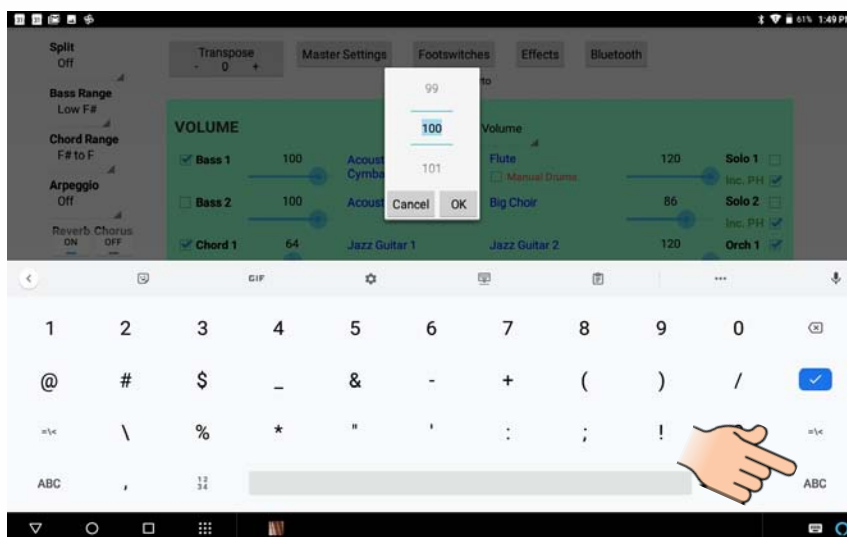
61% 1:49 PM

Split
Off

Bass Range
Low F#

Chord Range
F# to F

Arpeggio
Off

Reverb Chorus
ON OFF

Transpose
- 0 +

Master Settings

Footswitches

Effects

Bluetooth

to

99
100
101
Cancel OK

VOLUME

Volume

Bass 1 100 Acoust Cymba

Flute
Manual Drums
120

Solo 1
Inc. PH

Bass 2 100 Acoust

Big Choir
86

Solo 2
Inc. PH

Chord 1 64 Jazz Guitar 1

Jazz Guitar 2
120

Orch 1

GIF

...

1 2 3 4 5 6 7 8 9 0

@ # $ _ & - + ( ) /

=\< \ % * " ' : ; !

=\<

ABC , $\frac{1}{3}\frac{2}{4}$

ABC